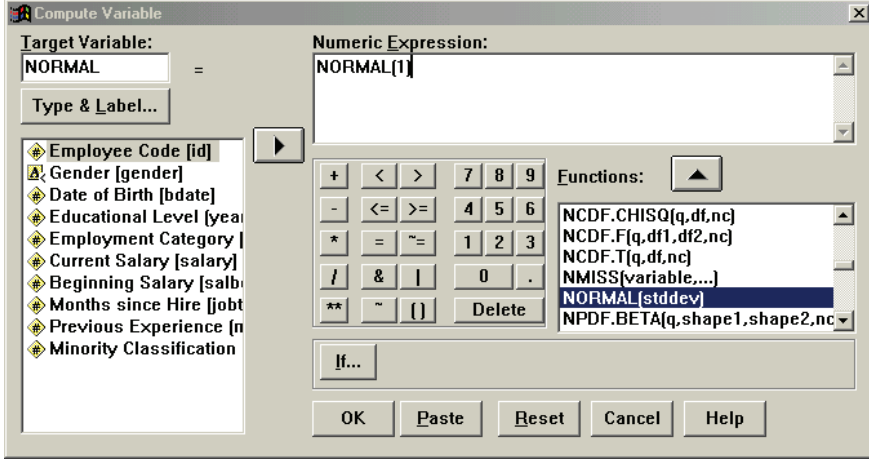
Compute Variable

Target Variable:
NORMAL
=
Type & Label...

Employee Code [id]
Gender [gender]
Date of Birth [bdate]
Educational Level [year
Employment Category [
Current Salary [salary]
Beginning Salary [salb
Months since Hire [jobt
Previous Experience [n
Minority Classification

Numeric Expression:
NORMAL(1)

+ < > 7 8 9
- <= >= 4 5 6
* = ~= 1 2 3
/ & | 0 .
** ~ () Delete

Functions:
NCDF.CHISQ(q,df,nc)
NCDF.F(q,df1,df2,nc)
NCDF.T(q,df,nc)
NMISS(variable,...)
NORMAL(stddev)
NPDF.BETA(q,shape1,shape2,nc

If...

OK Paste Reset Cancel Help